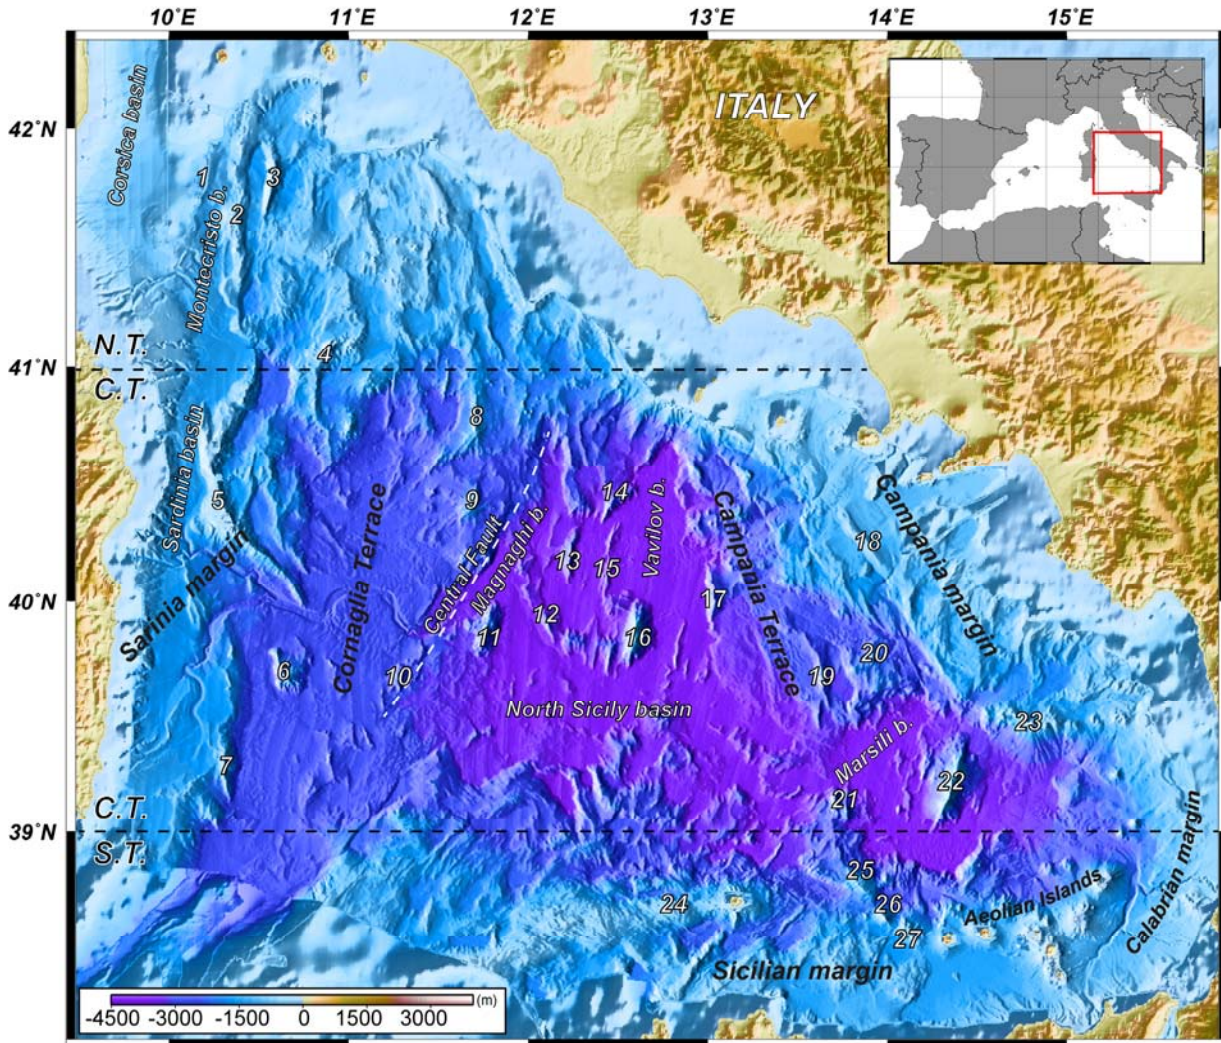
10°E
11°E
12°E
13°E
14°E
15°E

42°N
41°N
40°N
39°N

ITALY

Corsica basin
1
3
2
Montecristo b.
N.T.
4
C.T.
Sardinia basin
8
5
9
14
Vavilov b.
Campania Terrace
Campania margin
18
Sardinia margin
Cornaglia Terrace
Central Fault
Magnaghi b.
13
15
17
12
11
16
20
6
10
19
North Sicily basin
23
7
Marsili b.
22
21
C.T.
S.T.
25
Aeolian Islands
Calabrian margin
24
26
27
Sicilian margin

-4500 -3000 -1500 0 1500 3000 (m)